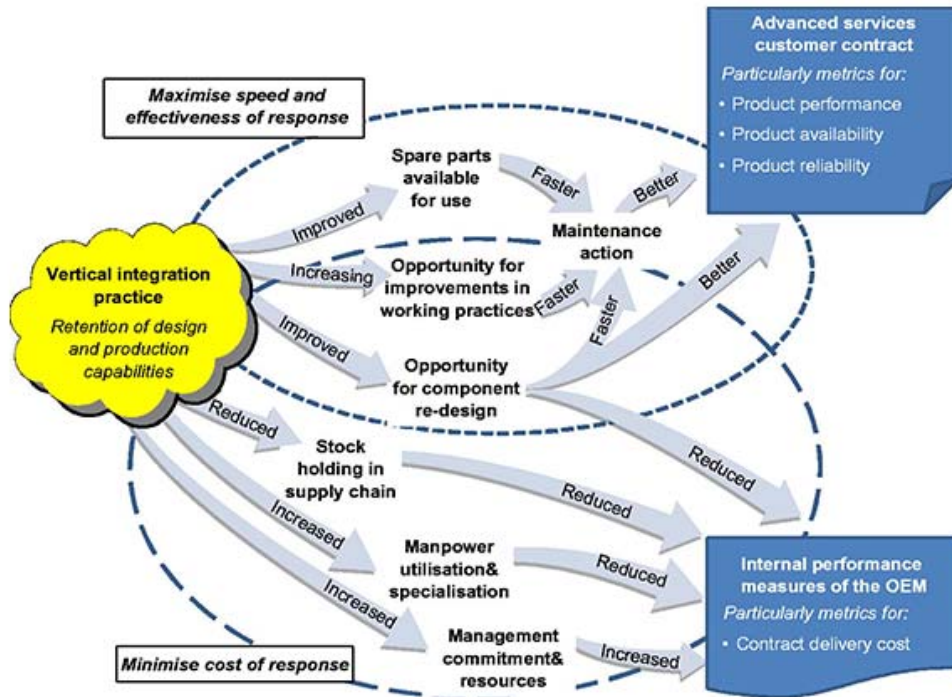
Maximise speed and effectiveness of response

Advanced services customer contract
Particularly metrics for:
• Product performance
• Product availability
• Product reliability

Vertical integration practice
Retention of design and production capabilities

Improved
Spare parts available for use
Faster
Better
Maintenance action
Increasing
Opportunity for improvements in working practices
Faster
Faster
Better
Improved
Opportunity for component re-design
Reduced
Stock holding in supply chain
Reduced
Reduced
Increased
Manpower utilisation& specialisation
Reduced
Increased
Management commitment& resources
Increased

Internal performance measures of the OEM
Particularly metrics for:
• Contract delivery cost

Minimise cost of response